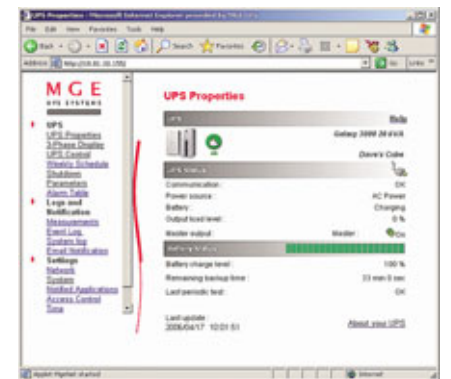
UPS Properties - Microsoft Internet Explorer provided by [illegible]

File Edit View Favorites Tools Help

Back Search Favorites

Address http://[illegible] Go Links

M G E
UPS SYSTEMS

UPS
UPS Properties
3-Phase Display
UPS Control
Weekly Schedule
Shutdown
Parameters
Alarm Table
Logs and Notification
Measurements
Event Log
System log
Email Notification
Settings
Network
System
Notified Applications
Access Control
Time

UPS Properties

UPS Help

Galaxy 3000 20 kVA

Dave's Cube

UPS Status

Communication : OK
Power source : AC Power
Battery : Charging
Output load level : 0 %
Master output : Master : On

Battery Status

Battery charge level : 100 %
Remaining backup time : 33 min 0 sec
Last periodic test : OK

Last update :
2006/04/17 10:01:51

About your UPS

Applet Pfgmhlet started Internet